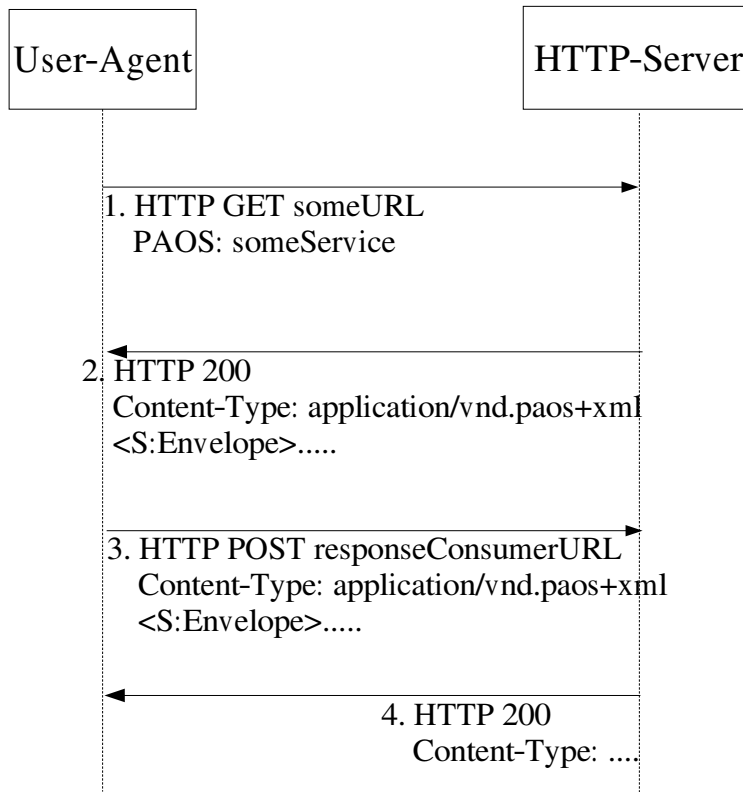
User-Agent

HTTP-Server

1. HTTP GET someURL
PAOS: someService

2. HTTP 200
Content-Type: application/vnd.paos+xml
<S:Envelope>.....

3. HTTP POST responseConsumerURL
Content-Type: application/vnd.paos+xml
<S:Envelope>.....

4. HTTP 200
Content-Type: ....